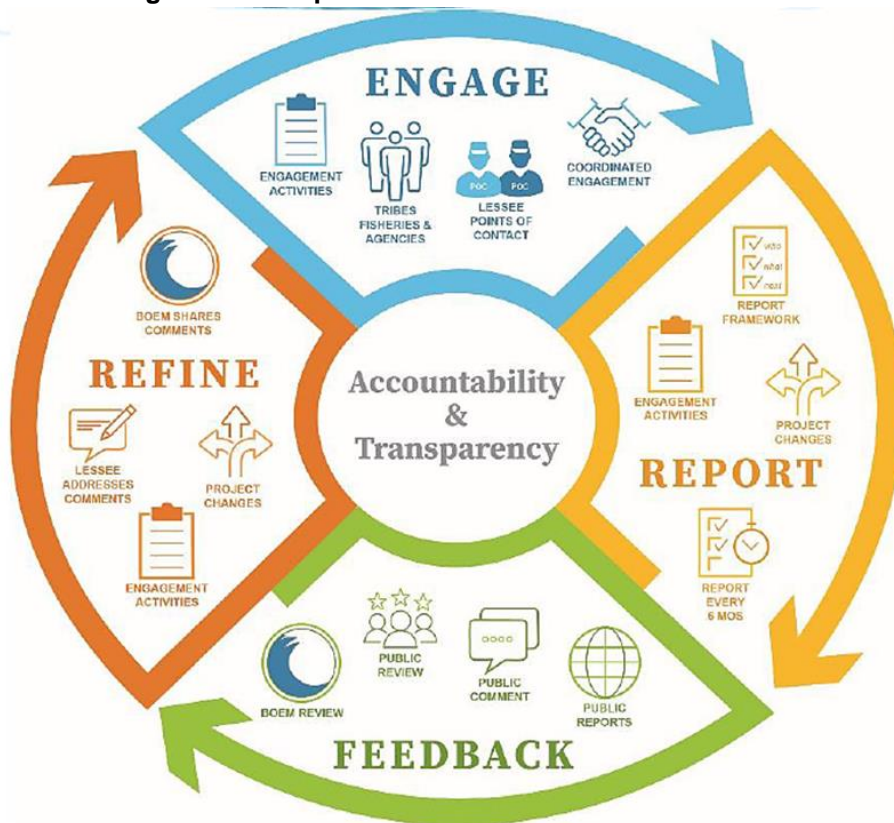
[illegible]

ENGAGE

ENGAGEMENT ACTIVITIES

TRIBES FISHERIES & AGENCIES

POC POC

LESSEE POINTS OF CONTACT

COORDINATED ENGAGEMENT

who
what
next

REPORT FRAMEWORK

ENGAGEMENT ACTIVITIES

PROJECT CHANGES

REPORT

REPORT EVERY 6 MOS

Accountability & Transparency

BOEM SHARES COMMENTS

REFINE

LESSEE ADDRESSES COMMENTS

PROJECT CHANGES

ENGAGEMENT ACTIVITIES

BOEM REVIEW

PUBLIC REVIEW

PUBLIC COMMENT

PUBLIC REPORTS

FEEDBACK